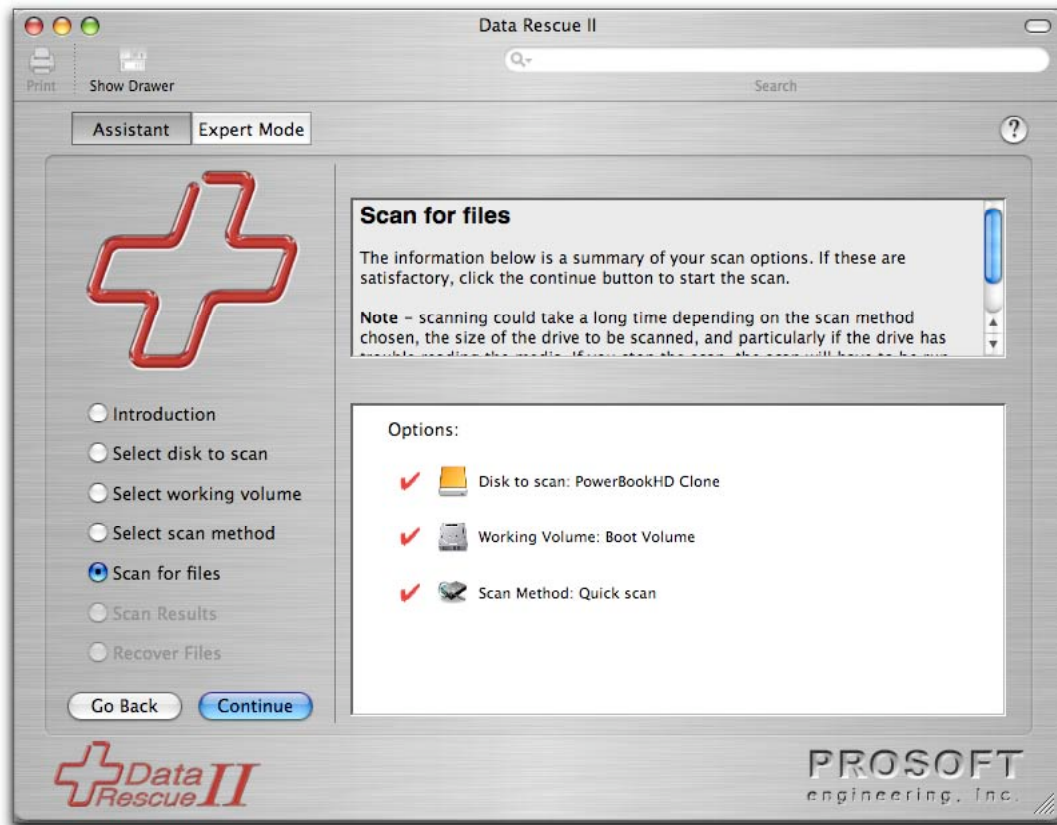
Data Rescue II

Print

Show Drawer

Search

Assistant

Expert Mode

?

Scan for files

The information below is a summary of your scan options. If these are satisfactory, click the continue button to start the scan.

Note – scanning could take a long time depending on the scan method chosen, the size of the drive to be scanned, and particularly if the drive has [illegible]

Introduction

Select disk to scan

Select working volume

Select scan method

Scan for files

Scan Results

Recover Files

Options:

Disk to scan: PowerBookHD Clone

Working Volume: Boot Volume

Scan Method: Quick scan

Go Back

Continue

Data Rescue II

PROSOFT engineering, Inc.